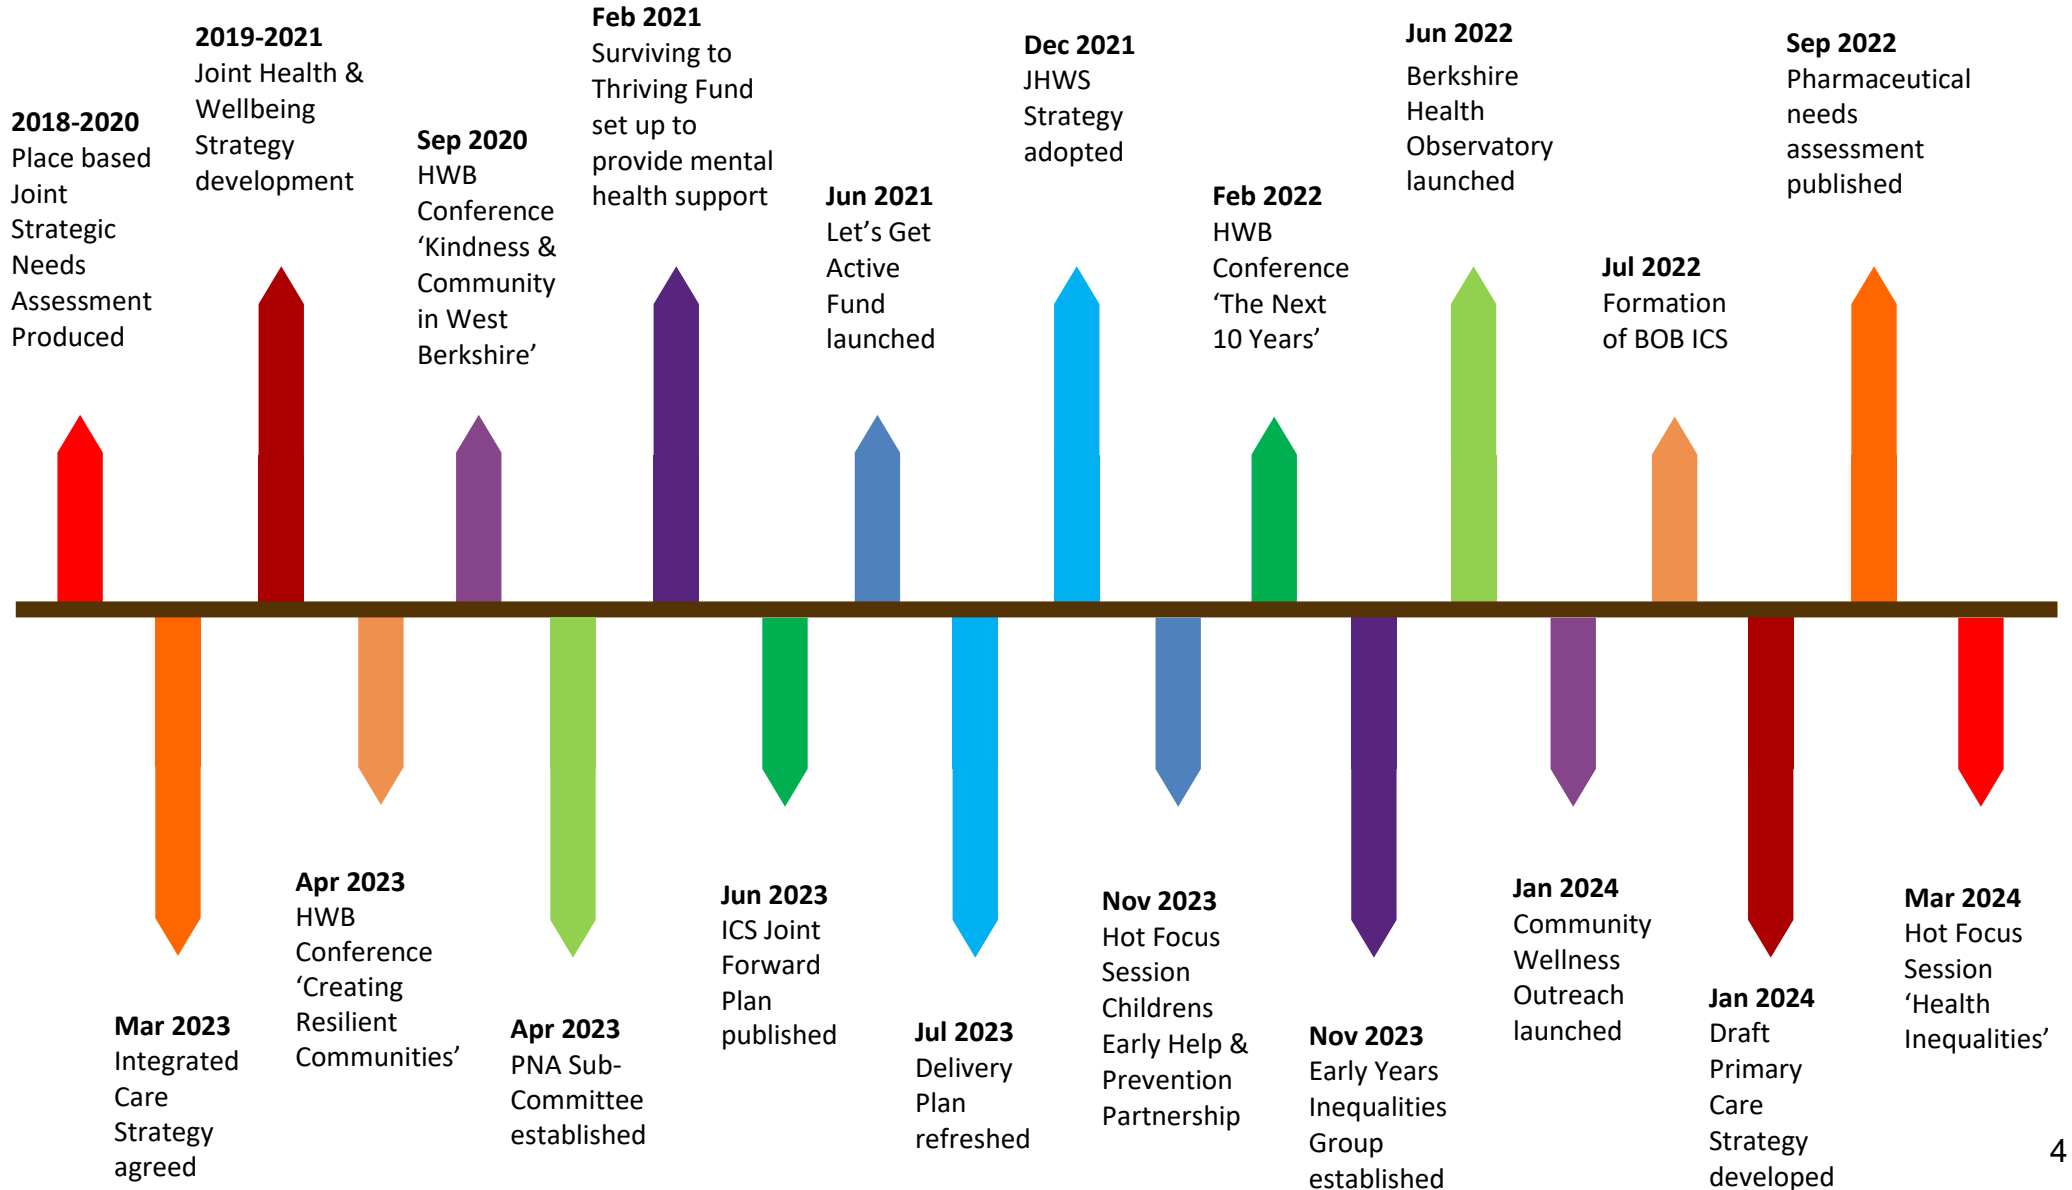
**2018-2020**
Place based Joint Strategic Needs Assessment Produced

**2019-2021**
Joint Health & Wellbeing Strategy development

**Sep 2020**
HWB Conference 'Kindness & Community in West Berkshire'

**Feb 2021**
Surviving to Thriving Fund set up to provide mental health support

**Jun 2021**
Let's Get Active Fund launched

**Dec 2021**
JHWS Strategy adopted

**Feb 2022**
HWB Conference 'The Next 10 Years'

**Jun 2022**
Berkshire Health Observatory launched

**Jul 2022**
Formation of BOB ICS

**Sep 2022**
Pharmaceutical needs assessment published

**Mar 2023**
Integrated Care Strategy agreed

**Apr 2023**
HWB Conference 'Creating Resilient Communities'

**Apr 2023**
PNA Sub-Committee established

**Jun 2023**
ICS Joint Forward Plan published

**Jul 2023**
Delivery Plan refreshed

**Nov 2023**
Hot Focus Session Childrens Early Help & Prevention Partnership

**Nov 2023**
Early Years Inequalities Group established

**Jan 2024**
Community Wellness Outreach launched

**Jan 2024**
Draft Primary Care Strategy developed

**Mar 2024**
Hot Focus Session 'Health Inequalities'

4